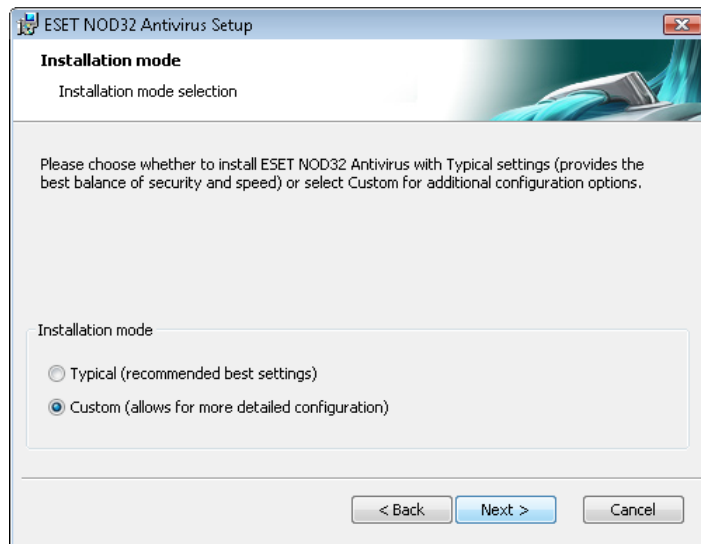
ESET NOD32 Antivirus Setup

Installation mode

Installation mode selection

Please choose whether to install ESET NOD32 Antivirus with Typical settings (provides the best balance of security and speed) or select Custom for additional configuration options.

Installation mode

Typical (recommended best settings)

Custom (allows for more detailed configuration)

< Back

Next >

Cancel